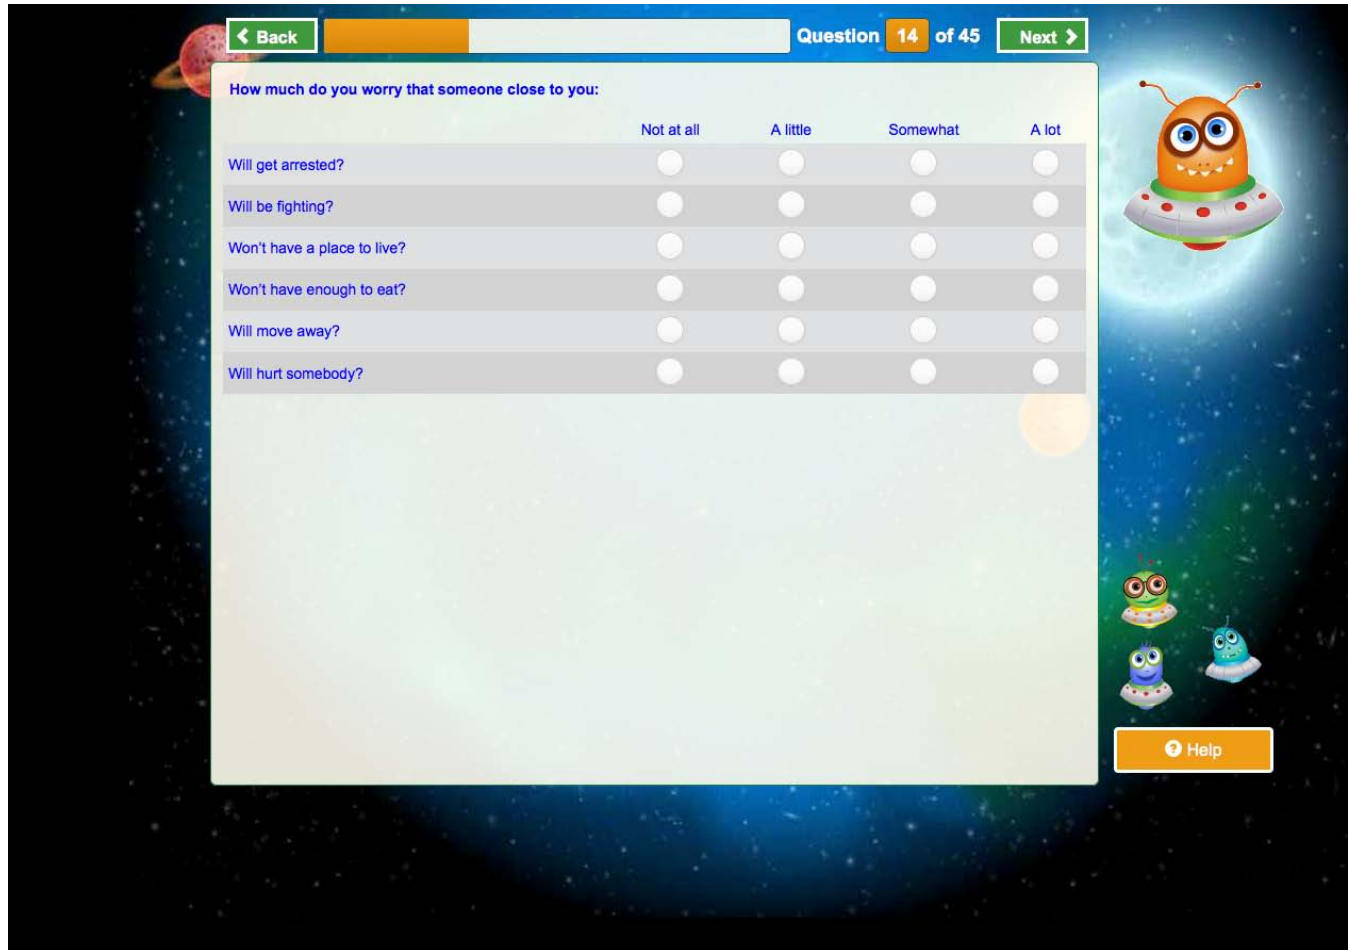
Back

Question 14 of 45

Next

How much do you worry that someone close to you:

| | Not at all | A little | Somewhat | A lot |
|---|---|---|---|---|
| Will get arrested? | | | | |
| Will be fighting? | | | | |
| Won't have a place to live? | | | | |
| Won't have enough to eat? | | | | |
| Will move away? | | | | |
| Will hurt somebody? | | | | |

Help